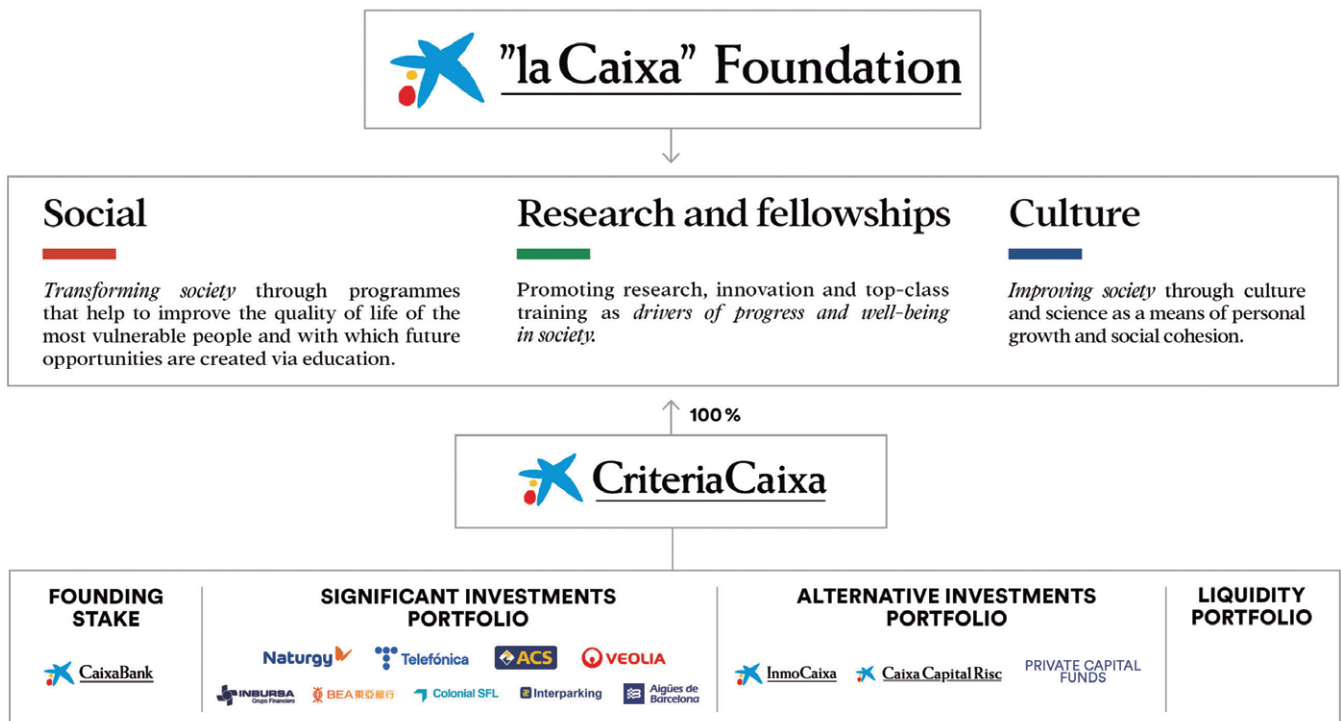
"la Caixa" Foundation

Social

*Transforming society* through programmes that help to improve the quality of life of the most vulnerable people and with which future opportunities are created via education.

Research and fellowships

Promoting research, innovation and top-class training as *drivers of progress and well-being in society.*

Culture

*Improving society* through culture and science as a means of personal growth and social cohesion.

100 %

CriteriaCaixa

FOUNDING STAKE

CaixaBank

SIGNIFICANT INVESTMENTS PORTFOLIO

Naturgy Telefónica ACS VEOLIA

INBURSA Grupo Financiero BEA東亞銀行 Colonial SFL Interparking Aigües de Barcelona

ALTERNATIVE INVESTMENTS PORTFOLIO

InmoCaixa Caixa Capital Risc PRIVATE CAPITAL FUNDS

LIQUIDITY PORTFOLIO